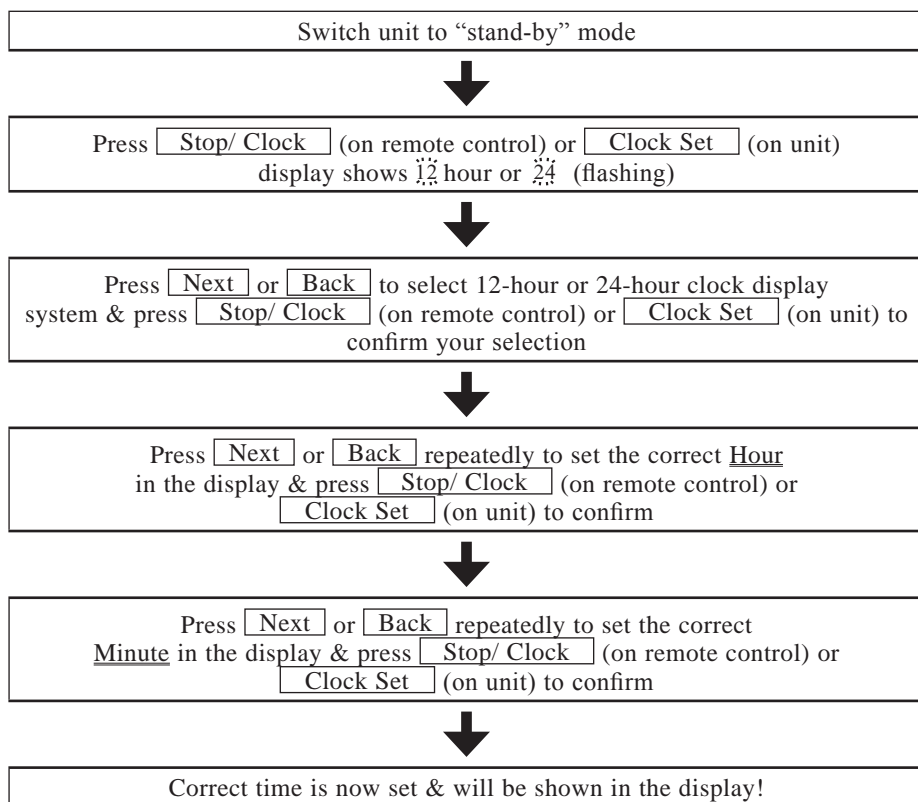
Switch unit to “stand-by” mode

Press Stop/ Clock (on remote control) or Clock Set (on unit) display shows 12 hour or 24 (flashing)

Press Next or Back to select 12-hour or 24-hour clock display system & press Stop/ Clock (on remote control) or Clock Set (on unit) to confirm your selection

Press Next or Back repeatedly to set the correct Hour in the display & press Stop/ Clock (on remote control) or Clock Set (on unit) to confirm

Press Next or Back repeatedly to set the correct Minute in the display & press Stop/ Clock (on remote control) or Clock Set (on unit) to confirm

Correct time is now set & will be shown in the display!